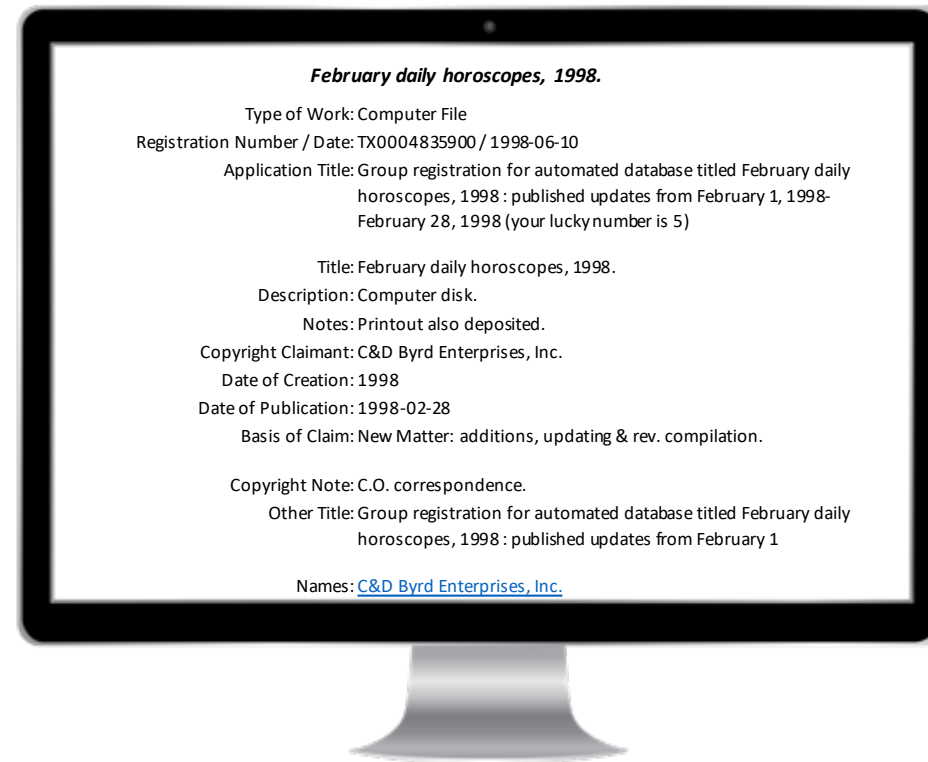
February daily horoscopes, 1998.

Type of Work: Computer File

Registration Number / Date: TX0004835900 / 1998-06-10

Application Title: Group registration for automated database titled February daily horoscopes, 1998 : published updates from February 1, 1998-February 28, 1998 (your lucky number is 5)

Title: February daily horoscopes, 1998.

Description: Computer disk.

Notes: Printout also deposited.

Copyright Claimant: C&D Byrd Enterprises, Inc.

Date of Creation: 1998

Date of Publication: 1998-02-28

Basis of Claim: New Matter: additions, updating & rev. compilation.

Copyright Note: C.O. correspondence.

Other Title: Group registration for automated database titled February daily horoscopes, 1998 : published updates from February 1

Names: C&D Byrd Enterprises, Inc.